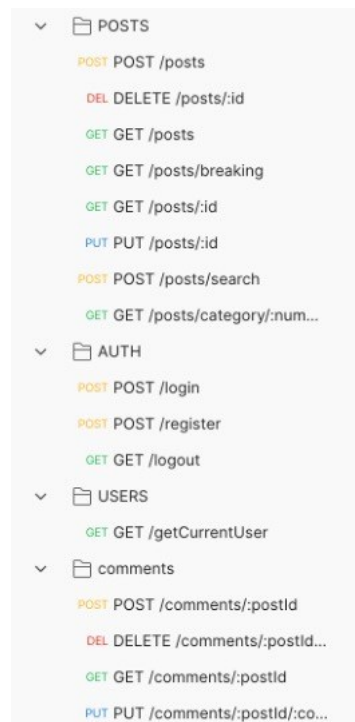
POSTS
POST POST /posts
DEL DELETE /posts/:id
GET GET /posts
GET GET /posts/breaking
GET GET /posts/:id
PUT PUT /posts/:id
POST POST /posts/search
GET GET /posts/category/:num...
AUTH
POST POST /login
POST POST /register
GET GET /logout
USERS
GET GET /getCurrentUser
comments
POST POST /comments/:postId
DEL DELETE /comments/:postId...
GET GET /comments/:postId
PUT PUT /comments/:postId/:co...